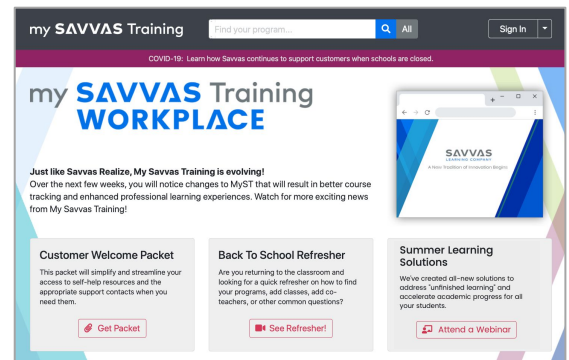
my SAVVAS Training

Find your program...

All

Sign In

COVID-19: Learn how Savvas continues to support customers when schools are closed.

my SAVVAS Training WORKPLACE

SAVVAS LEARNING COMPANY

A New Tradition of Innovation Begins

Just like Savvas Realize, My Savvas Training is evolving!
Over the next few weeks, you will notice changes to MyST that will result in better course tracking and enhanced professional learning experiences. Watch for more exciting news from My Savvas Training!

Customer Welcome Packet

This packet will simplify and streamline your access to self-help resources and the appropriate support contacts when you need them.

Get Packet

Back To School Refresher

Are you returning to the classroom and looking for a quick refresher on how to find your programs, add classes, add co-teachers, or other common questions?

See Refresher!

Summer Learning Solutions

We've created all-new solutions to address "unfinished learning" and accelerate academic progress for all your students.

Attend a Webinar